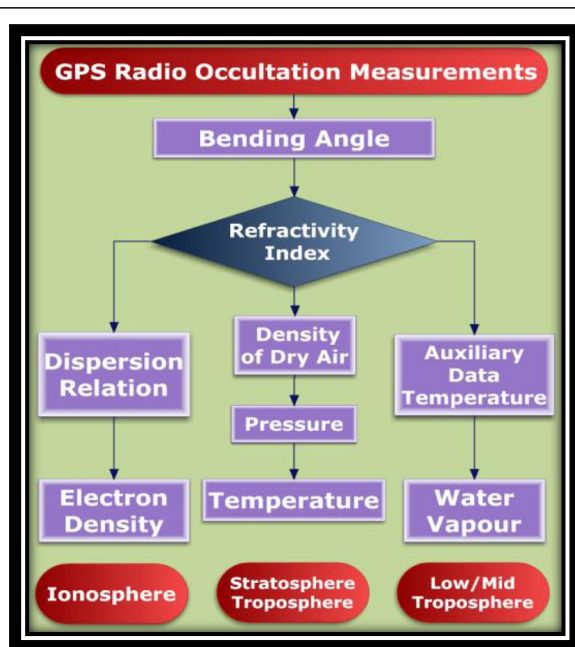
GPS Radio Occultation Measurements

Bending Angle

Refractivity Index

Dispersion Relation

Density of Dry Air

Auxiliary Data Temperature

Pressure

Electron Density

Temperature

Water Vapour

Ionosphere

Stratosphere Troposphere

Low/Mid Troposphere